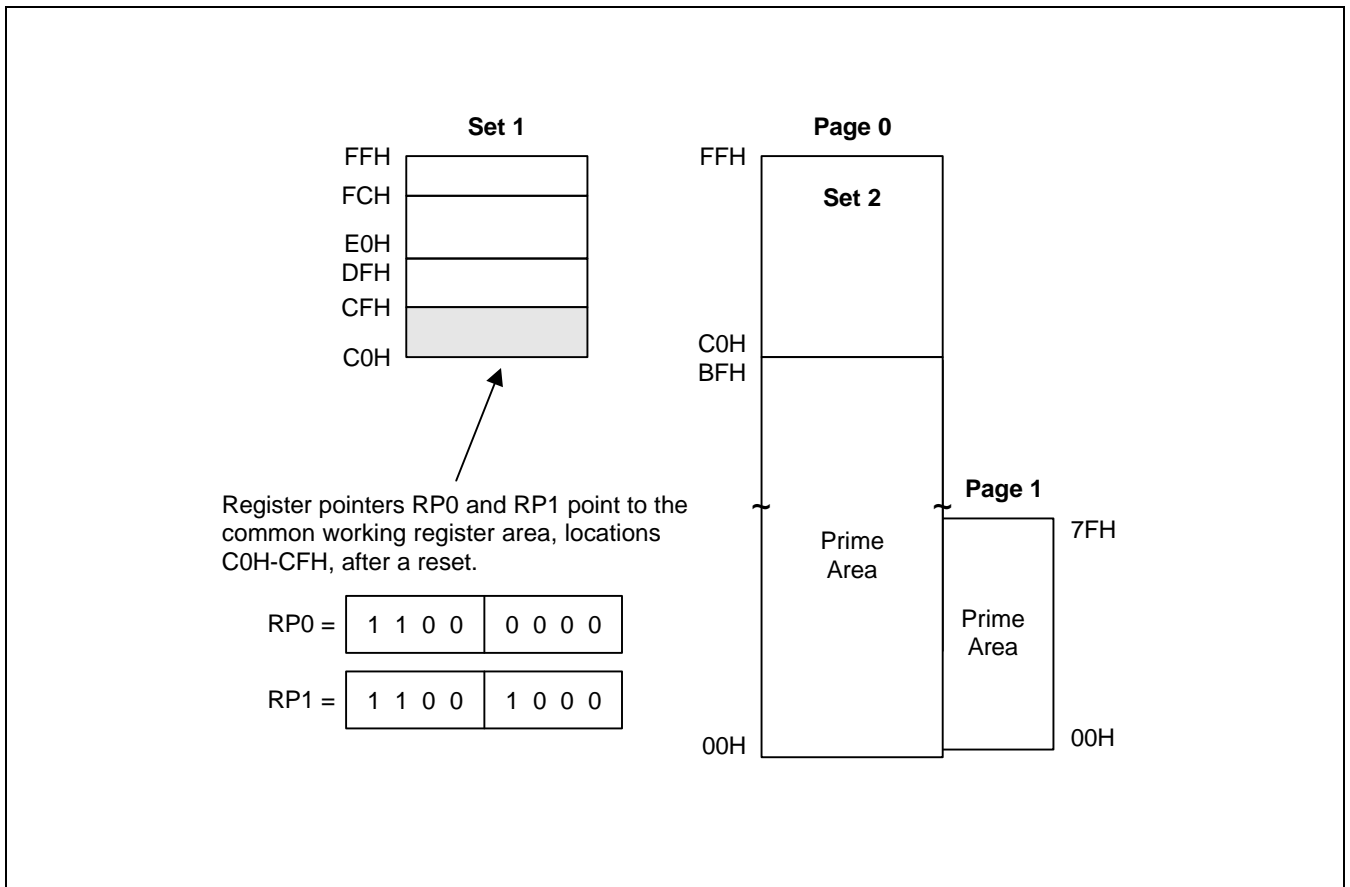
Set 1

FFH
FCH
E0H
DFH
CFH
C0H

Page 0

FFH

Set 2

C0H
BFH

Page 1

~

~

Prime Area

7FH

Prime Area

00H

00H

Register pointers RP0 and RP1 point to the common working register area, locations C0H-CFH, after a reset.

| RP0 = | 1 1 0 0 | 0 0 0 0 |
|---|---|---|
| RP1 = | 1 1 0 0 | 1 0 0 0 |